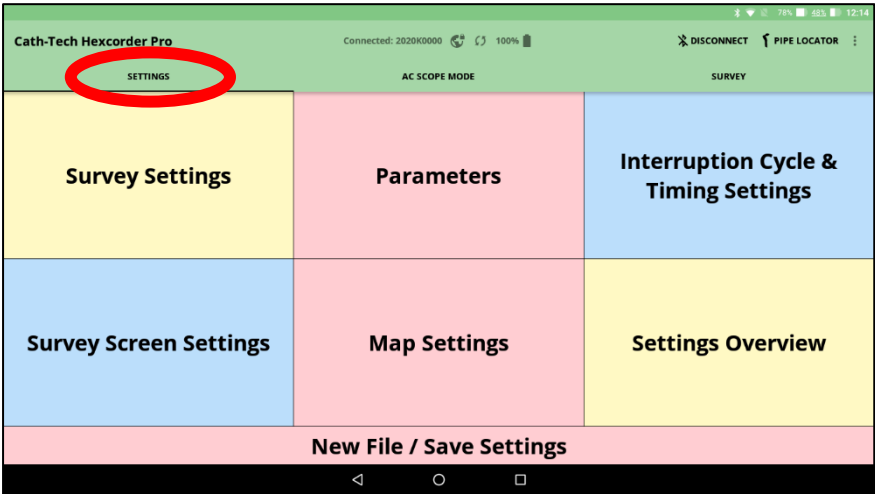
78% 48% 12:14

Cath-Tech Hexcorder Pro

Connected: 2020K0000 100%

DISCONNECT PIPE LOCATOR

SETTINGS

AC SCOPE MODE

SURVEY

Survey Settings

Parameters

Interruption Cycle & Timing Settings

Survey Screen Settings

Map Settings

Settings Overview

New File / Save Settings